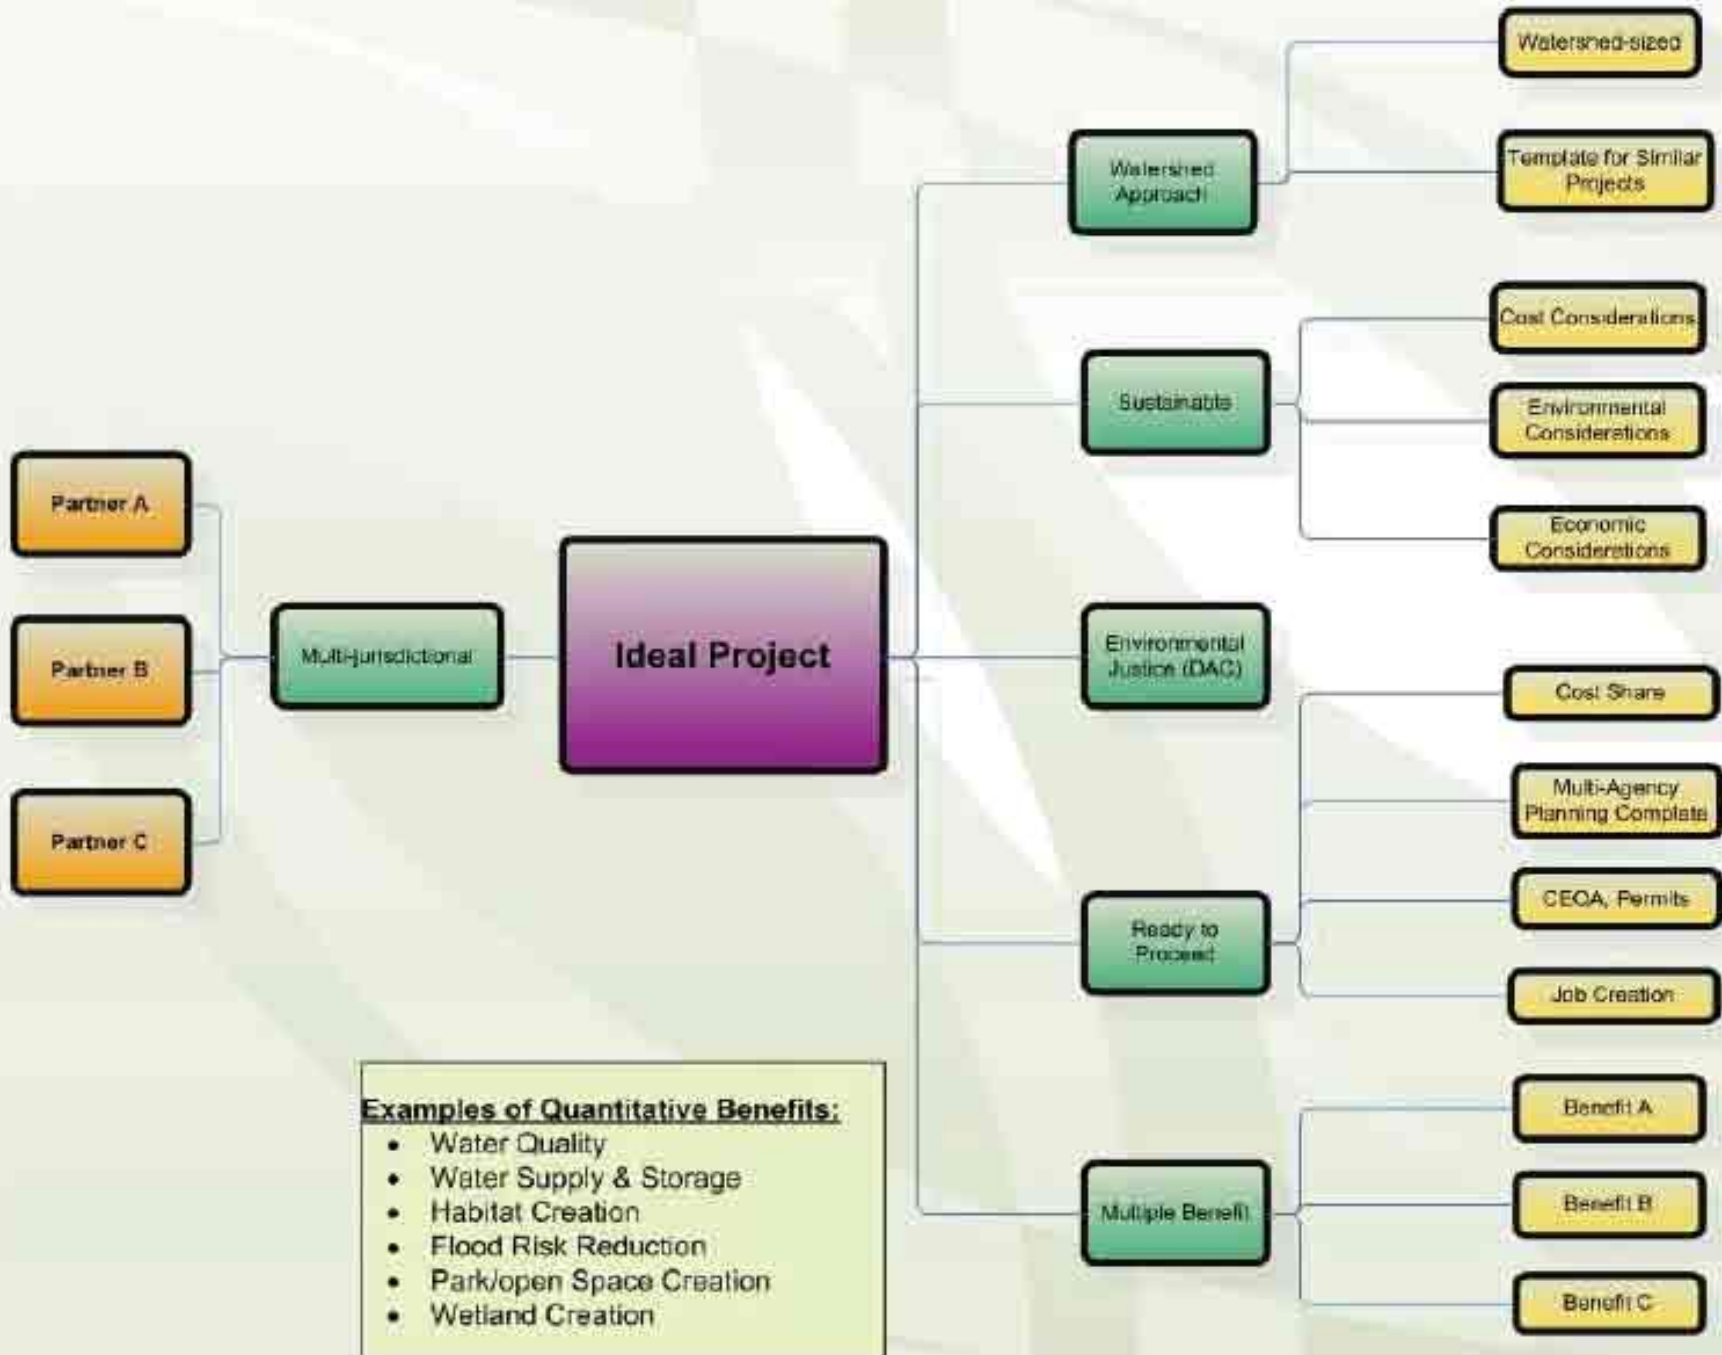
Watershed-sized

Template for Similar Projects

Watershed Approach

Cost Considerations

Sustainable

Environmental Considerations

Economic Considerations

Partner A

Partner B

Partner C

Multi-jurisdictional

Ideal Project

Environmental Justice (DAC)

Cost Share

Multi-Agency Planning Complete

CEQA, Permits

Ready to Proceed

Job Creation

Benefit A

Multiple Benefit

Benefit B

Benefit C

Examples of Quantitative Benefits:
- Water Quality
- Water Supply & Storage
- Habitat Creation
- Flood Risk Reduction
- Park/open Space Creation
- Wetland Creation